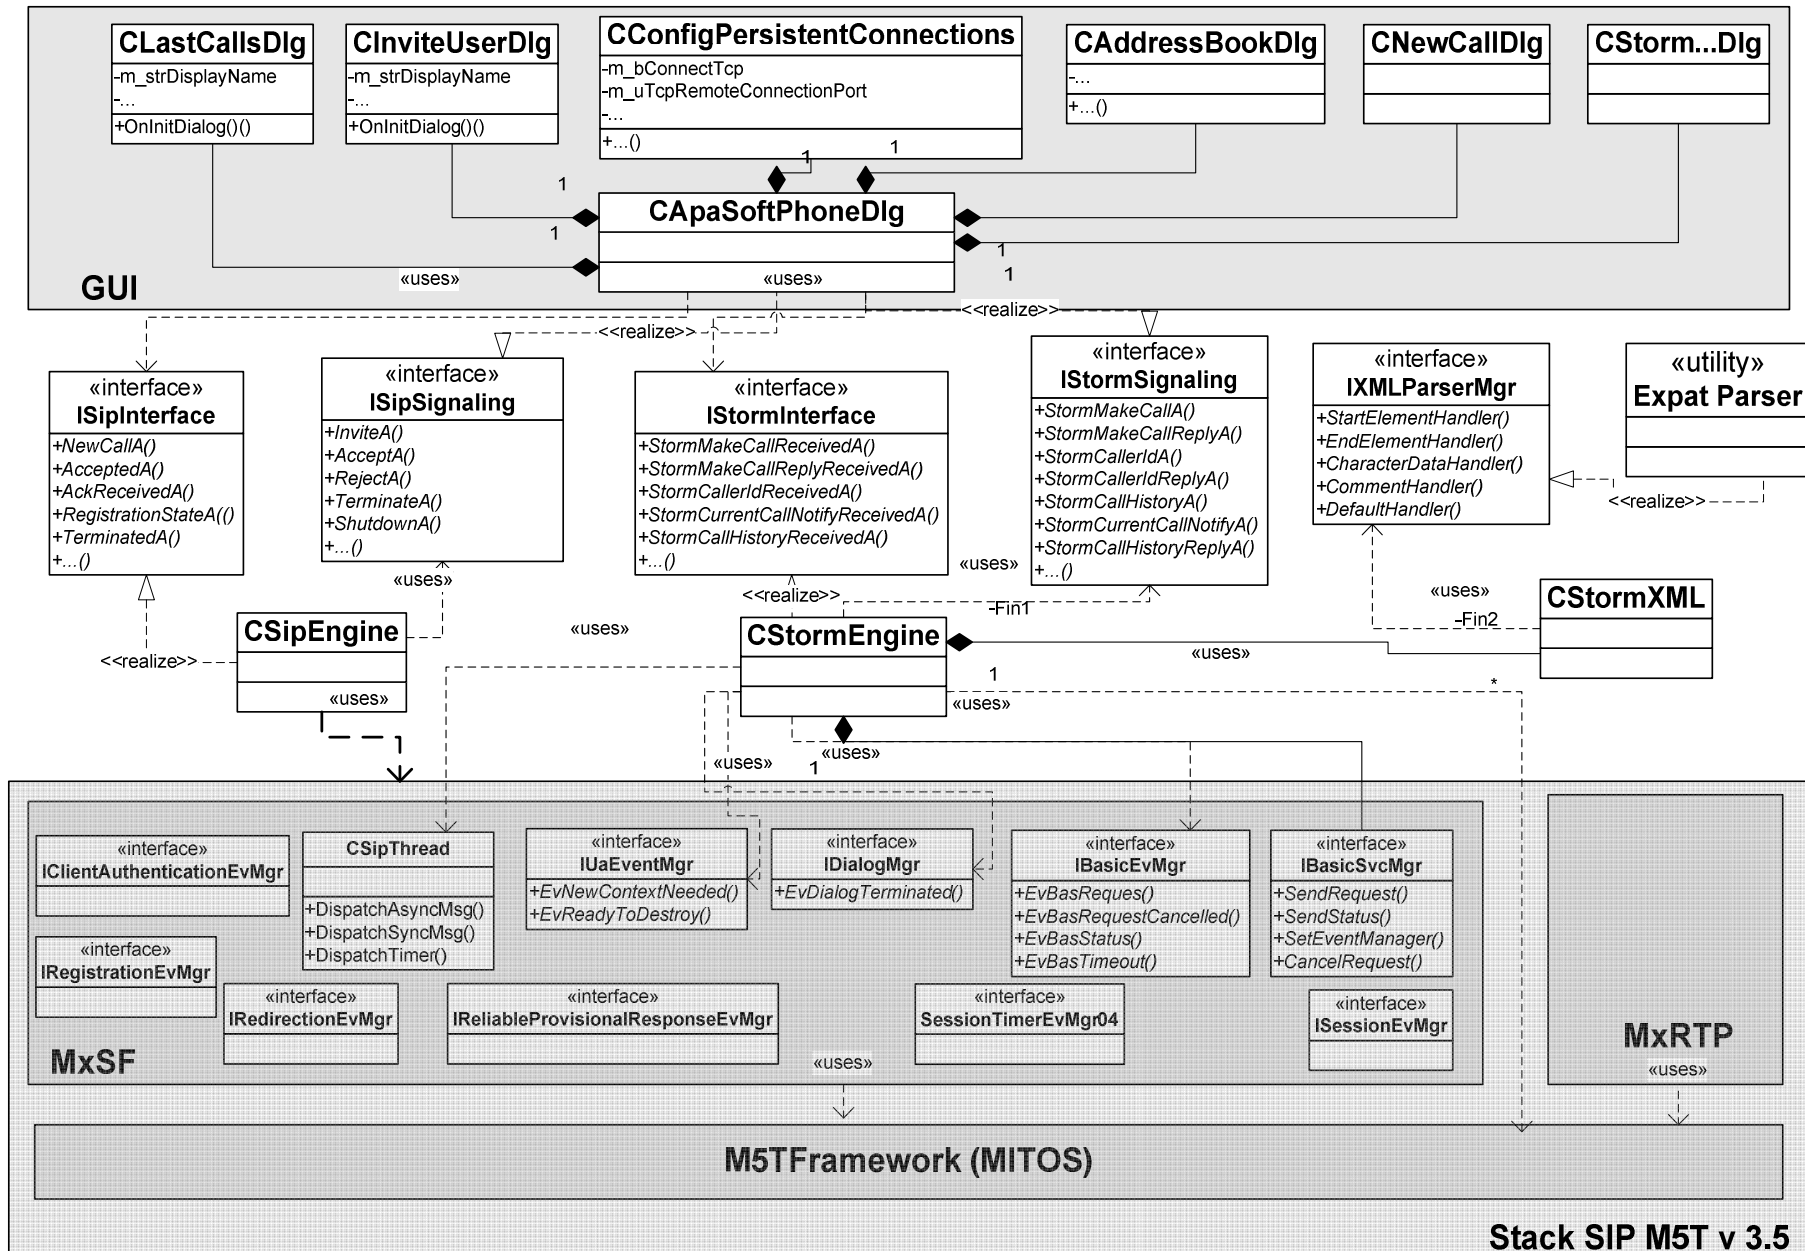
CLastCallsDlg
-m_strDisplayName
-...
+OnInitDialog()()

CInviteUserDlg
-m_strDisplayName
-...
+OnInitDialog()()

CConfigPersistentConnections
-m_bConnectTcp
-m_uTcpRemoteConnectionPort
-...
+...()

CAddressBookDlg
-...
+...()

CNewCallDlg

CStorm...Dlg

1
1
1
1
1
1

CApaSoftPhoneDlg
«uses»

«uses»

GUI

<<realize>>
<<realize>>

«interface»
ISipInterface
+NewCallA()
+AcceptedA()
+AckReceivedA()
+RegistrationStateA(()
+TerminatedA()
+...()

«interface»
ISipSignaling
+InviteA()
+AcceptA()
+RejectA()
+TerminateA()
+ShutdownA()
+...()

«interface»
IStormInterface
+StormMakeCallReceivedA()
+StormMakeCallReplyReceivedA()
+StormCallerIdReceivedA()
+StormCurrentCallNotifyReceivedA()
+StormCallHistoryReceivedA()
+...()

«interface»
IStormSignaling
+StormMakeCallA()
+StormMakeCallReplyA()
+StormCallerIdA()
+StormCallerIdReplyA()
+StormCallHistoryA()
+StormCurrentCallNotifyA()
+StormCallHistoryReplyA()
+...()

«interface»
IXMLParserMgr
+StartElementHandler()
+EndElementHandler()
+CharacterDataHandler()
+CommentHandler()
+DefaultHandler()

«utility»
Expat Parser

<<realize>>

«uses»
«uses»
<<realize>>
-Fin1
«uses»
«uses»
-Fin2

CStormXML

<<realize>>

CSipEngine
«uses»

«uses»

CStormEngine

«uses»
1
*
«uses»
«uses»
«uses»
1

«interface»
IClientAuthenticationEvMgr

CSipThread
+DispatchAsyncMsg()
+DispatchSyncMsg()
+DispatchTimer()

«interface»
IUaEventMgr
+EvNewContextNeeded()
+EvReadyToDestroy()

«interface»
IDialogMgr
+EvDialogTerminated()

«interface»
IBasicEvMgr
+EvBasReques()
+EvBasRequestCancelled()
+EvBasStatus()
+EvBasTimeout()

«interface»
IBasicSvcMgr
+SendRequest()
+SendStatus()
+SetEventManager()
+CancelRequest()

«interface»
IRegistrationEvMgr

«interface»
IRedirectionEvMgr

«interface»
IReliableProvisionalResponseEvMgr

«interface»
SessionTimerEvMgr04

«interface»
ISessionEvMgr

MxSF

«uses»

MxRTP
«uses»

M5TFramework (MITOS)

Stack SIP M5T v 3.5